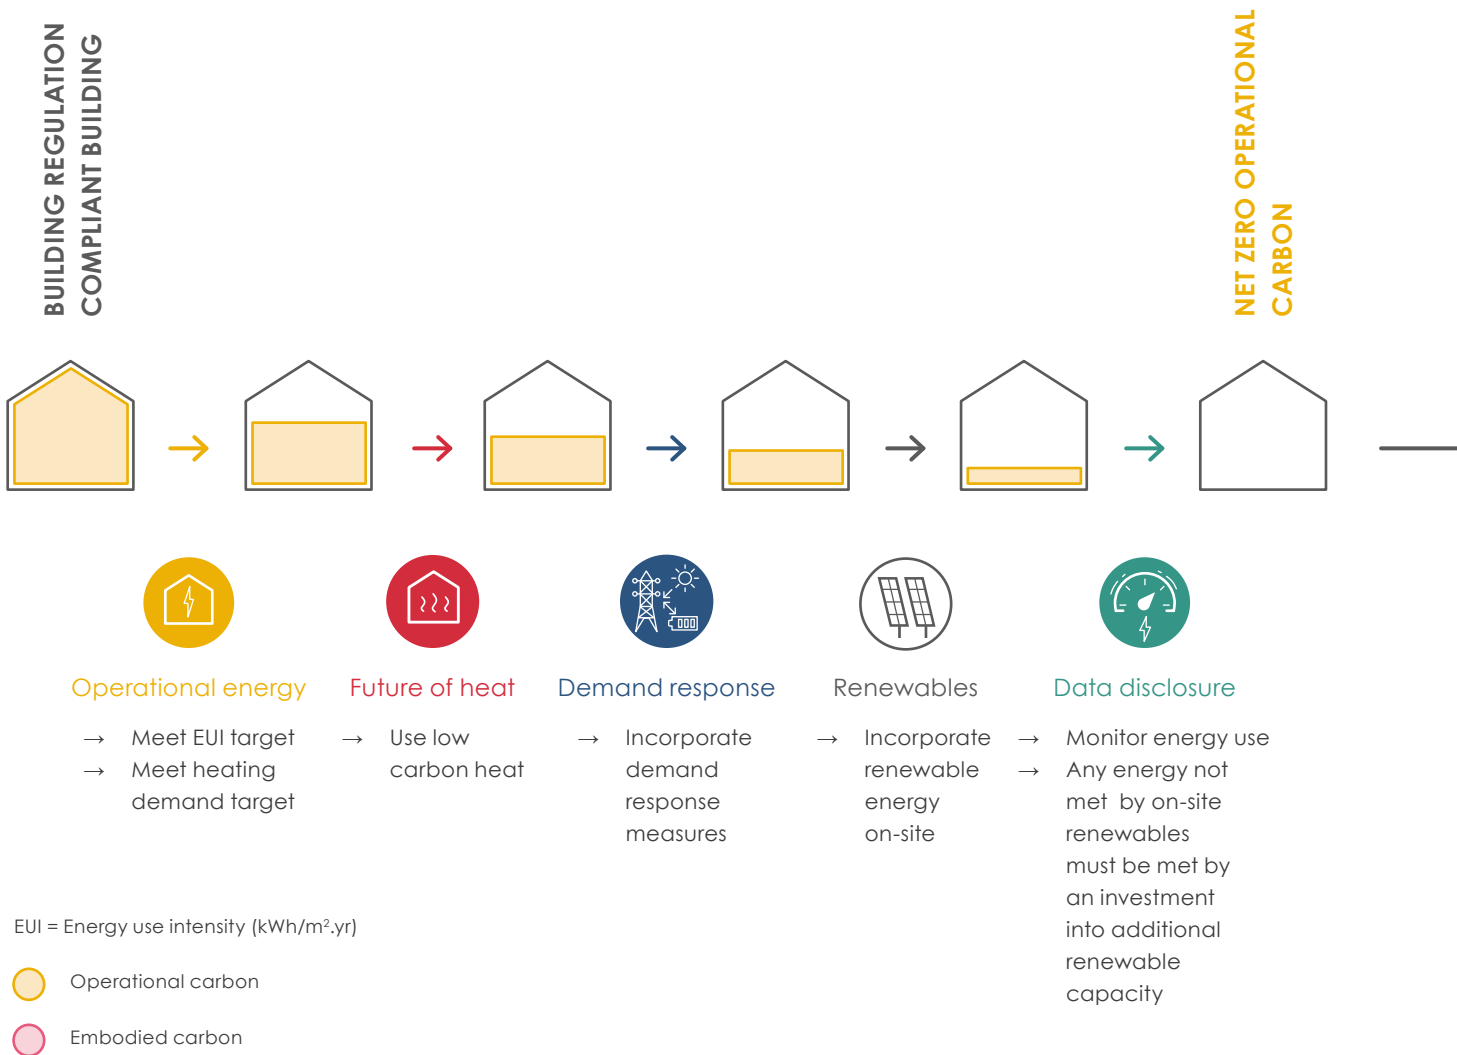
BUILDING REGULATION COMPLIANT BUILDING

NET ZERO OPERATIONAL CARBON

Operational energy
→ Meet EUI target
→ Meet heating demand target

Future of heat
→ Use low carbon heat

Demand response
→ Incorporate demand response measures

Renewables
→ Incorporate renewable energy on-site

Data disclosure
→ Monitor energy use
→ Any energy not met by on-site renewables must be met by an investment into additional renewable capacity

EUI = Energy use intensity (kWh/m$^2$.yr)

Operational carbon

Embodied carbon